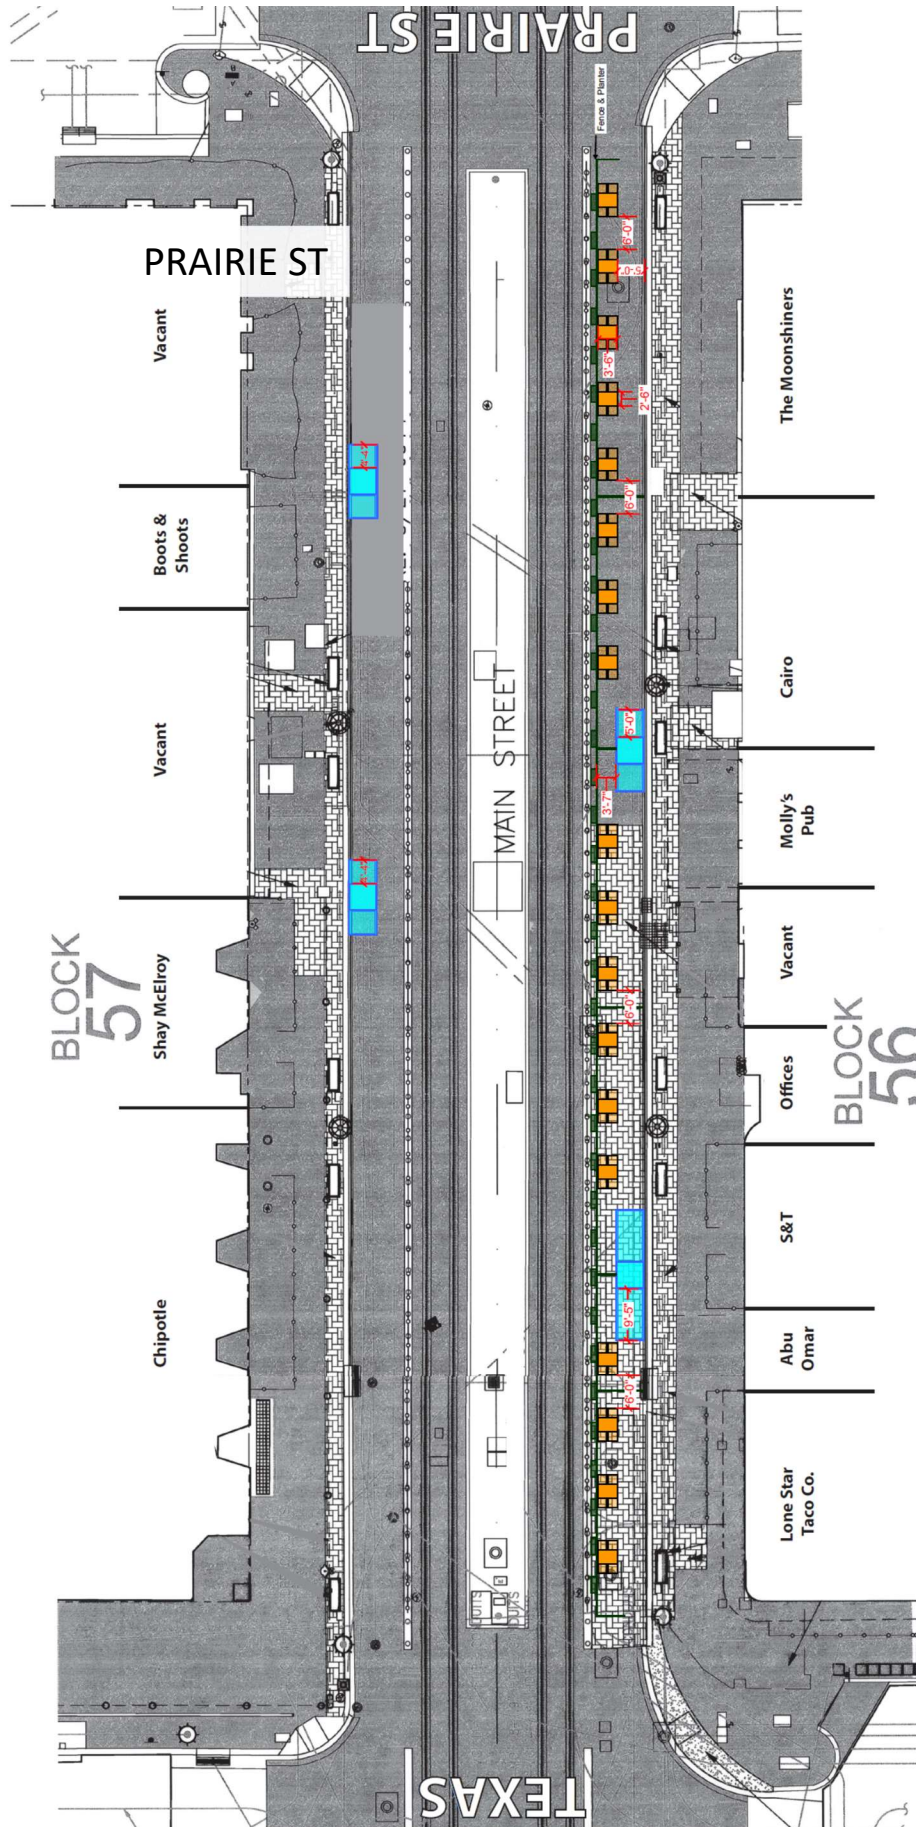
PRAIRIE ST

PRAIRIE ST

Fence & Planter

6'-0"

6'-0"

3'-6"

2'-6"

6'-0"

The Moonshiners

Vacant

Boots & Shoots

Cairo

5'-0"

3'-7"

MAIN STREET

Vacant

Molly's Pub

Vacant

BLOCK 57

Shay McElroy

6'-0"

Offices

BLOCK 56

S&T

9'-5"

Abu Omar

6'-0"

Chipotle

Lone Star Taco Co.

TEXAS